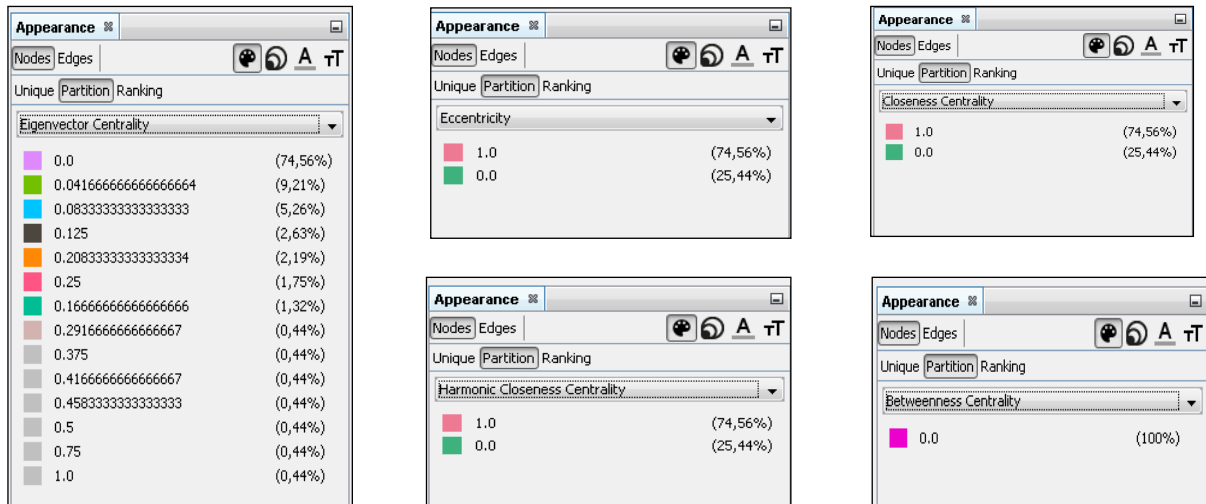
Appearance

Nodes Edges

A тT

Unique Partition Ranking

Eigenvector Centrality

| | |
|---|---|
| 0.0 | (74,56%) |
| 0.041666666666666664 | (9,21%) |
| 0.08333333333333333 | (5,26%) |
| 0.125 | (2,63%) |
| 0.20833333333333334 | (2,19%) |
| 0.25 | (1,75%) |
| 0.16666666666666666 | (1,32%) |
| 0.2916666666666667 | (0,44%) |
| 0.375 | (0,44%) |
| 0.4166666666666667 | (0,44%) |
| 0.4583333333333333 | (0,44%) |
| 0.5 | (0,44%) |
| 0.75 | (0,44%) |
| 1.0 | (0,44%) |

Appearance

Nodes Edges

A тT

Unique Partition Ranking

Eccentricity

| | |
|---|---|
| 1.0 | (74,56%) |
| 0.0 | (25,44%) |

Appearance

Nodes Edges

A тT

Unique Partition Ranking

Closeness Centrality

| | |
|---|---|
| 1.0 | (74,56%) |
| 0.0 | (25,44%) |

Appearance

Nodes Edges

A тT

Unique Partition Ranking

Harmonic Closeness Centrality

| | |
|---|---|
| 1.0 | (74,56%) |
| 0.0 | (25,44%) |

Appearance

Nodes Edges

A тT

Unique Partition Ranking

Betweenness Centrality

| | |
|---|---|
| 0.0 | (100%) |